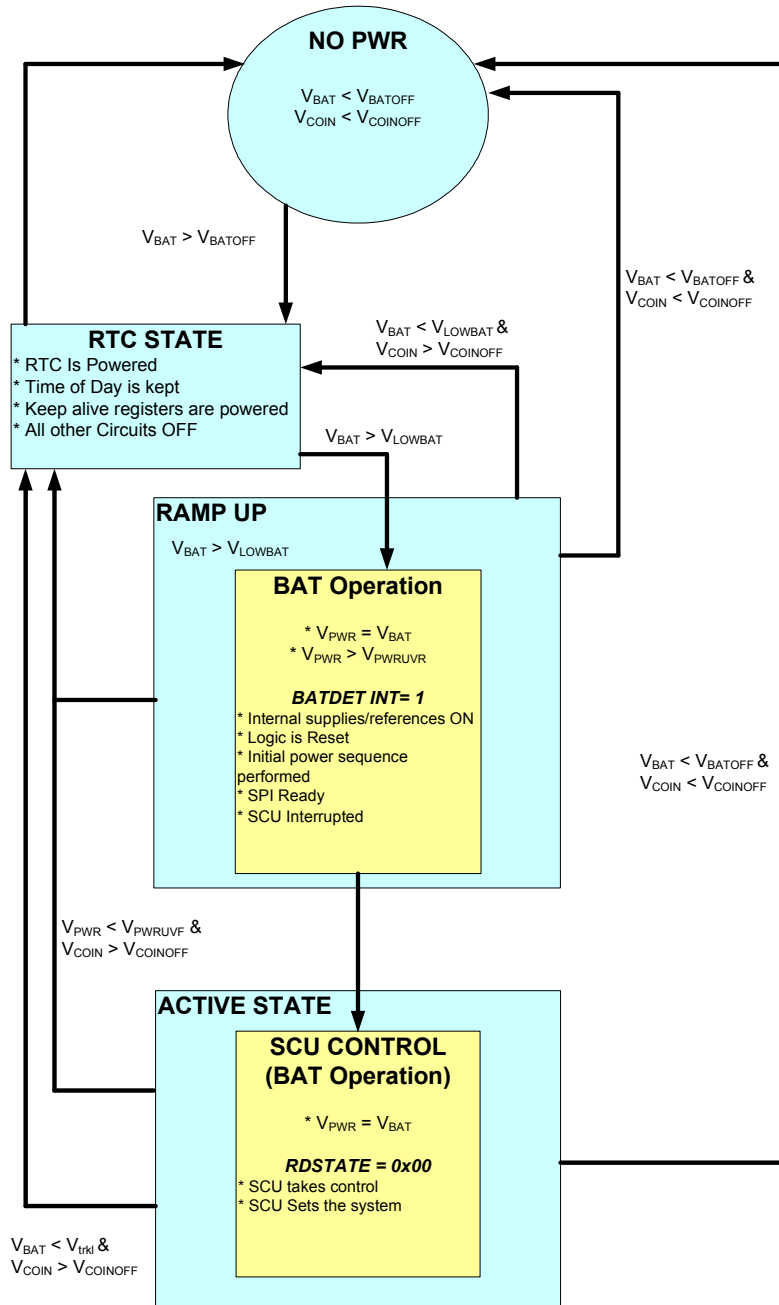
NO PWR

$V_{BAT} < V_{BATOFF}$
$V_{COIN} < V_{COINOFF}$

$V_{BAT} > V_{BATOFF}$

$V_{BAT} < V_{BATOFF}$ &
$V_{COIN} < V_{COINOFF}$

$V_{BAT} < V_{LOWBAT}$ &
$V_{COIN} > V_{COINOFF}$

RTC STATE
* RTC Is Powered
* Time of Day is kept
* Keep alive registers are powered
* All other Circuits OFF

$V_{BAT} > V_{LOWBAT}$

RAMP UP

$V_{BAT} > V_{LOWBAT}$

BAT Operation

* $V_{PWR} = V_{BAT}$
* $V_{PWR} > V_{PWRUVR}$

BATDET INT= 1
* Internal supplies/references ON
* Logic is Reset
* Initial power sequence performed
* SPI Ready
* SCU Interrupted

$V_{BAT} < V_{BATOFF}$ &
$V_{COIN} < V_{COINOFF}$

$V_{PWR} < V_{PWRUVF}$ &
$V_{COIN} > V_{COINOFF}$

ACTIVE STATE

SCU CONTROL
(BAT Operation)

* $V_{PWR} = V_{BAT}$

RDSTATE = 0x00
* SCU takes control
* SCU Sets the system

$V_{BAT} < V_{trkl}$ &
$V_{COIN} > V_{COINOFF}$